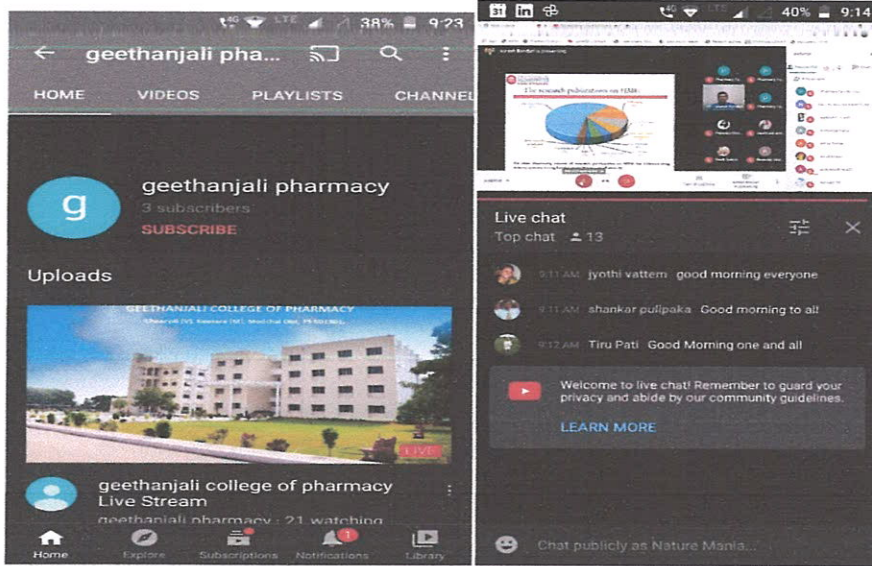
4G LTE 38% 9:23

geethanjali pha...

HOME VIDEOS PLAYLISTS CHANNEL

g

geethanjali pharmacy

3 subscribers

SUBSCRIBE

Uploads

GEETHANJALI COLLEGE OF PHARMACY

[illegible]

LIVE

geethanjali college of pharmacy Live Stream

geethanjali pharmacy · 21 watching

Home Explore Subscriptions Notifications 1 Library

31 in 40% 9:14

The research publications on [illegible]

Live chat

Top chat 13

9:11 AM jyothi vattem good morning everyone

9:11 AM shankar pulipaka Good morning to all

9:12 AM Tiru Pati Good Morning one and all

Welcome to live chat! Remember to guard your privacy and abide by our community guidelines.

LEARN MORE

Chat publicly as Nature Mania...